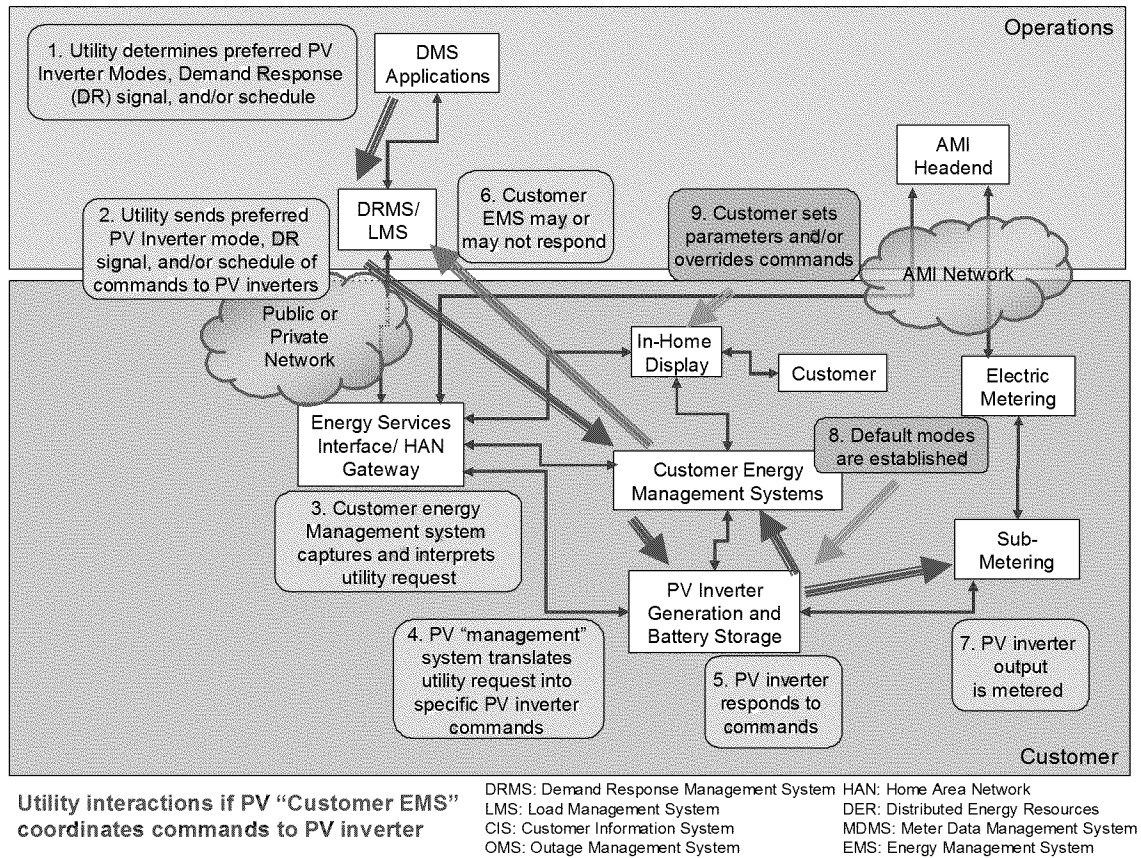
Operations

1. Utility determines preferred PV Inverter Modes, Demand Response (DR) signal, and/or schedule

DMS Applications

AMI Headend

DRMS/ LMS

6. Customer EMS may or may not respond

9. Customer sets parameters and/or overrides commands

2. Utility sends preferred PV Inverter mode, DR signal, and/or schedule of commands to PV inverters

AMI Network

Public or Private Network

In-Home Display

Customer

Electric Metering

Energy Services Interface/ HAN Gateway

8. Default modes are established

Customer Energy Management Systems

3. Customer energy Management system captures and interprets utility request

Sub-Metering

PV Inverter Generation and Battery Storage

4. PV "management" system translates utility request into specific PV inverter commands

5. PV inverter responds to commands

7. PV inverter output is metered

Customer

Utility interactions if PV "Customer EMS" coordinates commands to PV inverter

DRMS: Demand Response Management System
LMS: Load Management System
CIS: Customer Information System
OMS: Outage Management System

HAN: Home Area Network
DER: Distributed Energy Resources
MDMS: Meter Data Management System
EMS: Energy Management System